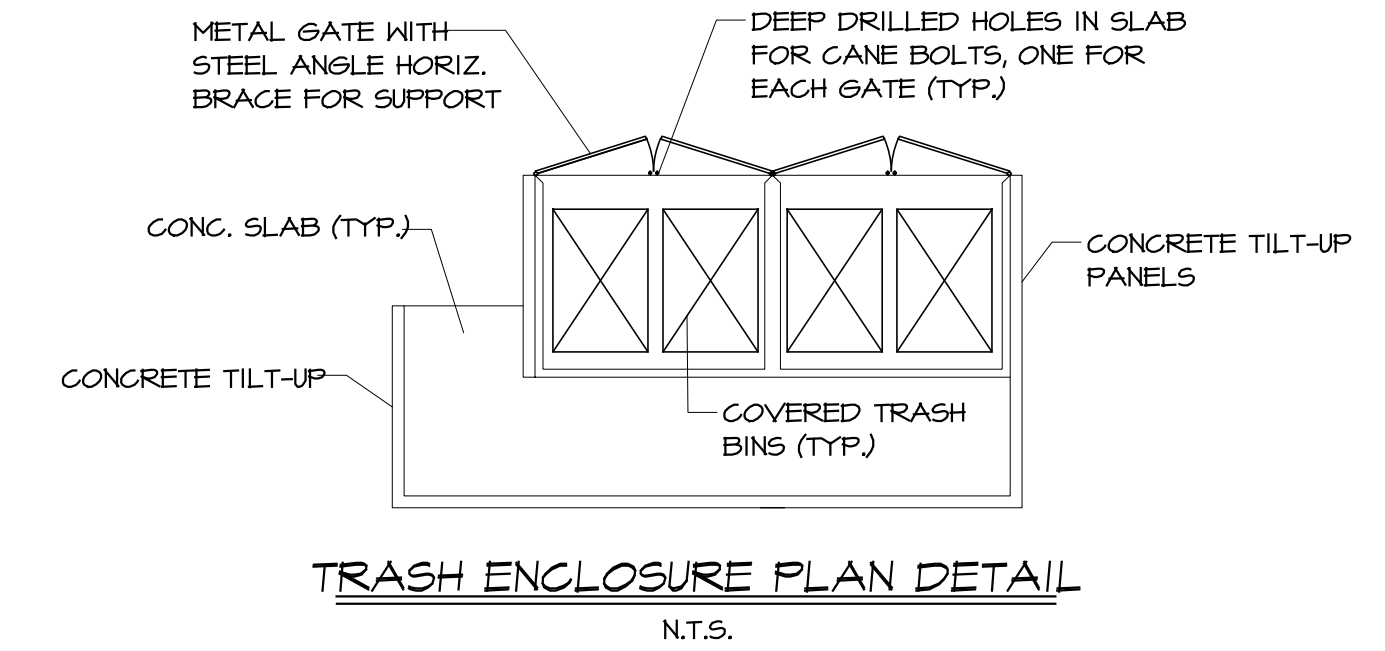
METAL GATE WITH STEEL ANGLE HORIZ. BRACE FOR SUPPORT

DEEP DRILLED HOLES IN SLAB FOR CANE BOLTS, ONE FOR EACH GATE (TYP.)

CONC. SLAB (TYP.)

CONCRETE TILT-UP PANELS

CONCRETE TILT-UP

COVERED TRASH BINS (TYP.)

TRASH ENCLOSURE PLAN DETAIL

N.T.S.